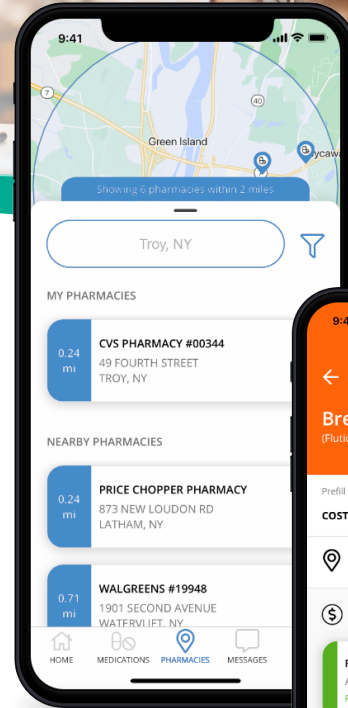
9:41

7

40

Green Island

ycaw

Showing 6 pharmacies within 2 miles

Troy, NY

MY PHARMACIES

0.24 mi

CVS PHARMACY #00344
49 FOURTH STREET
TROY, NY

NEARBY PHARMACIES

0.24 mi

PRICE CHOPPER PHARMACY
873 NEW LOUDON RD
LATHAM, NY

0.71 mi

WALGREENS #19948
1901 SECOND AVENUE
WATERVLIET, NY

HOME MEDICATIONS PHARMACIES MESSAGES

9:4

Bre
(Fluti

Prefill

COST